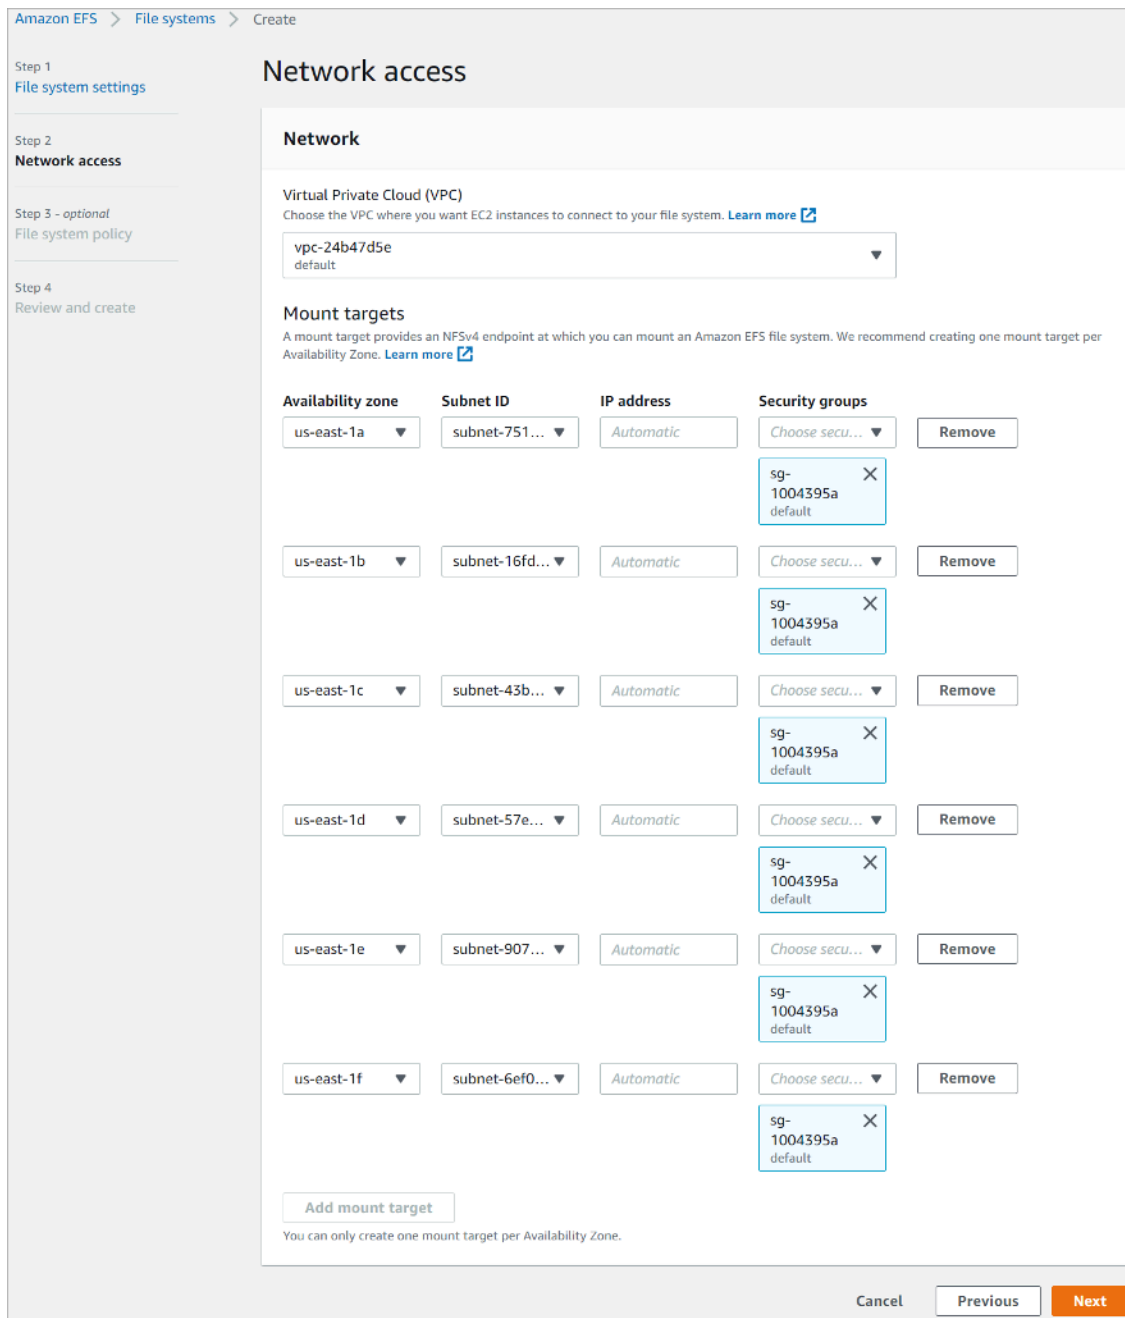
Amazon EFS > File systems > Create

Step 1
File system settings

Step 2
Network access

Step 3 - optional
File system policy

Step 4
Review and create

Network access

Network

Virtual Private Cloud (VPC)
Choose the VPC where you want EC2 instances to connect to your file system. Learn more

vpc-24b47d5e
default

Mount targets
A mount target provides an NFSv4 endpoint at which you can mount an Amazon EFS file system. We recommend creating one mount target per Availability Zone. Learn more

| Availability zone | Subnet ID | IP address | Security groups | |
|---|---|---|---|---|
| us-east-1a | subnet-751... | Automatic | Choose secu... sg-1004395a default | Remove |
| us-east-1b | subnet-16fd... | Automatic | Choose secu... sg-1004395a default | Remove |
| us-east-1c | subnet-43b... | Automatic | Choose secu... sg-1004395a default | Remove |
| us-east-1d | subnet-57e... | Automatic | Choose secu... sg-1004395a default | Remove |
| us-east-1e | subnet-907... | Automatic | Choose secu... sg-1004395a default | Remove |
| us-east-1f | subnet-6ef0... | Automatic | Choose secu... sg-1004395a default | Remove |

Add mount target
You can only create one mount target per Availability Zone.

Cancel Previous Next